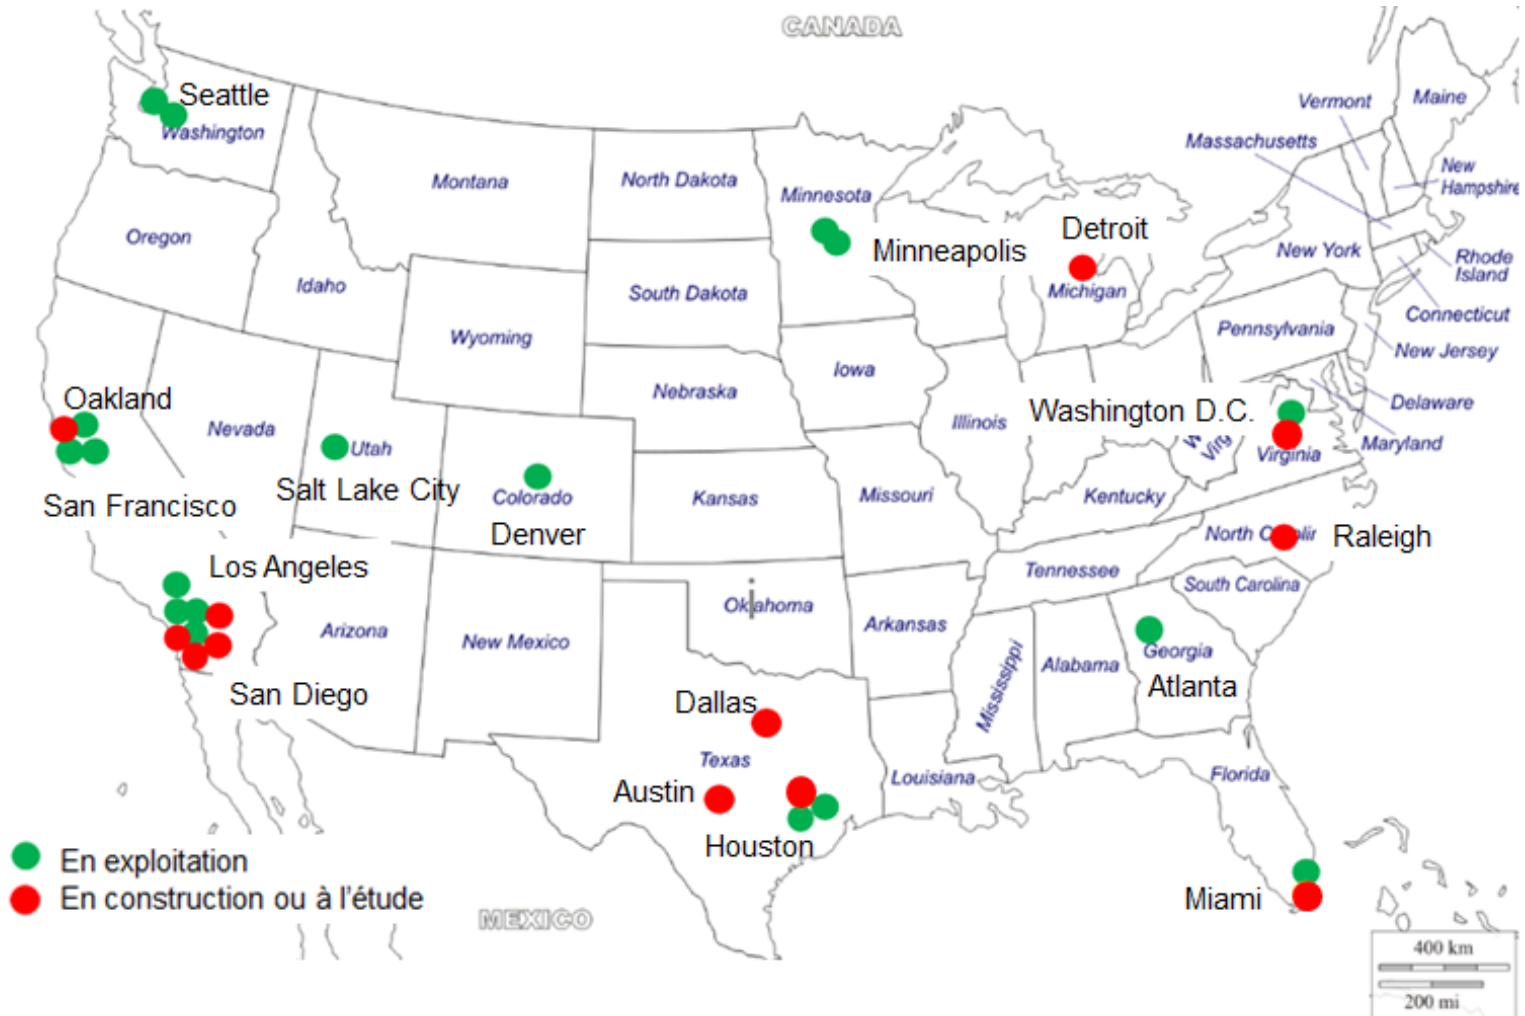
CANADA

Seattle
Washington
Montana
North Dakota
Minnesota
Vermont
Maine
Massachusetts
New Hampshire
Oregon
Minneapolis
Detroit
Michigan
New York
Rhode Island
Connecticut
Idaho
South Dakota
Wyoming
Pennsylvania
New Jersey
Iowa
Nebraska
Oakland
Nevada
Illinois
Washington D.C.
Delaware
Maryland
Utah
W. Virg.
Virginia
Salt Lake City
Colorado
Kansas
Missouri
Kentucky
San Francisco
Denver
North Carolina
Raleigh
Los Angeles
Tennessee
South Carolina
Oklahoma
Arizona
New Mexico
Arkansas
Georgia
Alabama
Mississippi
San Diego
Atlanta
Dallas
Texas
Louisiana
Florida
Austin
Houston
Miami
En exploitation
En construction ou à l'étude
MEXICO
400 km
200 mi